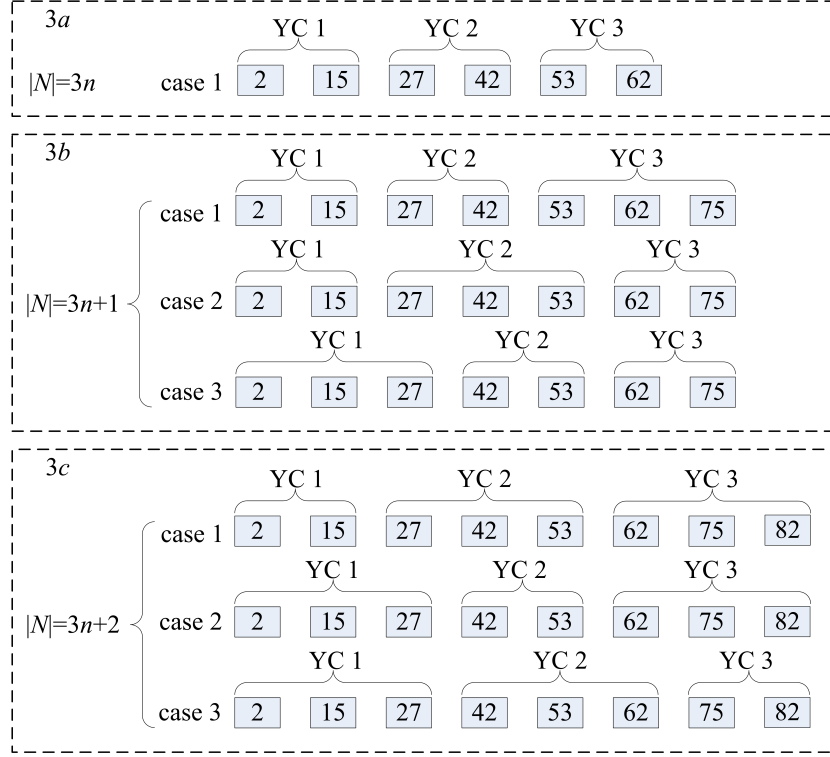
3a

YC 1 YC 2 YC 3

|N|=3n case 1 2 15 27 42 53 62

3b

YC 1 YC 2 YC 3

case 1 2 15 27 42 53 62 75

YC 1 YC 2 YC 3

|N|=3n+1 case 2 2 15 27 42 53 62 75

YC 1 YC 2 YC 3

case 3 2 15 27 42 53 62 75

3c

YC 1 YC 2 YC 3

case 1 2 15 27 42 53 62 75 82

YC 1 YC 2 YC 3

|N|=3n+2 case 2 2 15 27 42 53 62 75 82

YC 1 YC 2 YC 3

case 3 2 15 27 42 53 62 75 82